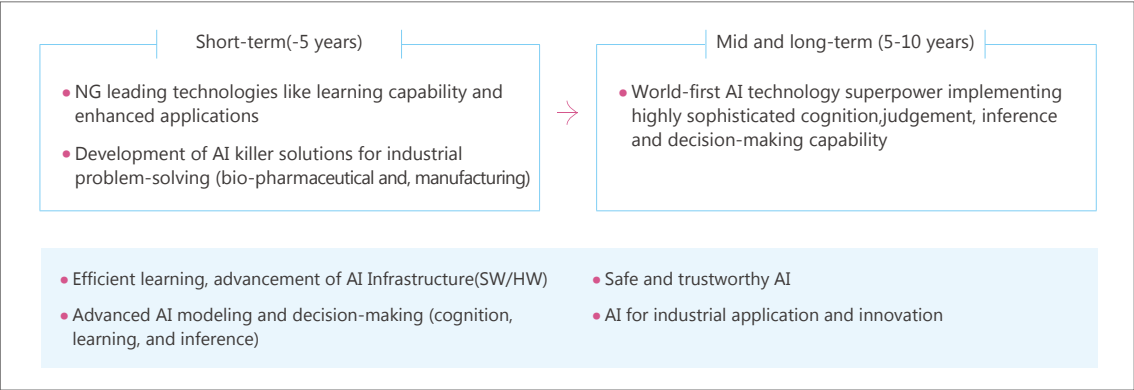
Short-term(-5 years)

• NG leading technologies like learning capability and enhanced applications

• Development of AI killer solutions for industrial problem-solving (bio-pharmaceutical and, manufacturing)

Mid and long-term (5-10 years)

• World-first AI technology superpower implementing highly sophisticated cognition,judgement, inference and decision-making capability

• Efficient learning, advancement of AI Infrastructure(SW/HW)

• Advanced AI modeling and decision-making (cognition, learning, and inference)

• Safe and trustworthy AI

• AI for industrial application and innovation